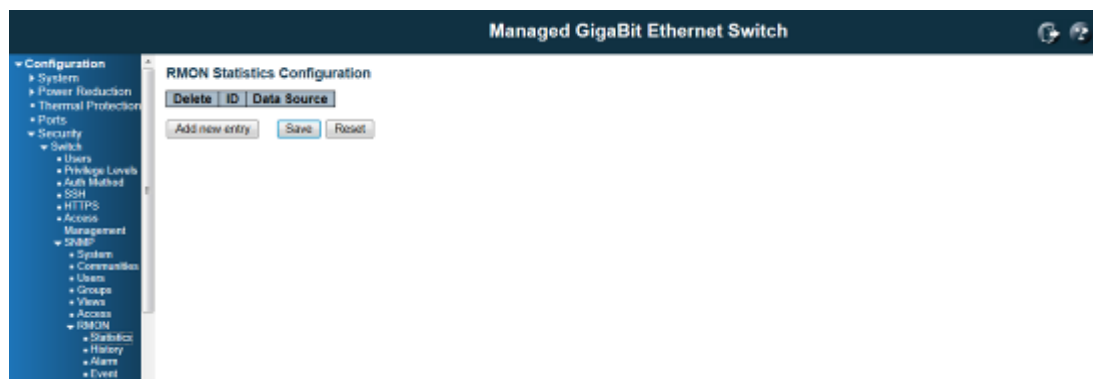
Managed GigaBit Ethernet Switch

Configuration
System
Power Reduction
Thermal Protection
Ports
Security
Switch
Users
Privilege Levels
Auth Method
SSH
HTTPS
Access Management
SNMP
System
Communities
Users
Groups
Views
Access
RMON
Statistics
History
Alarm
Event

RMON Statistics Configuration

| Delete | ID | Data Source |
|---|---|---|

Add new entry

Save Reset